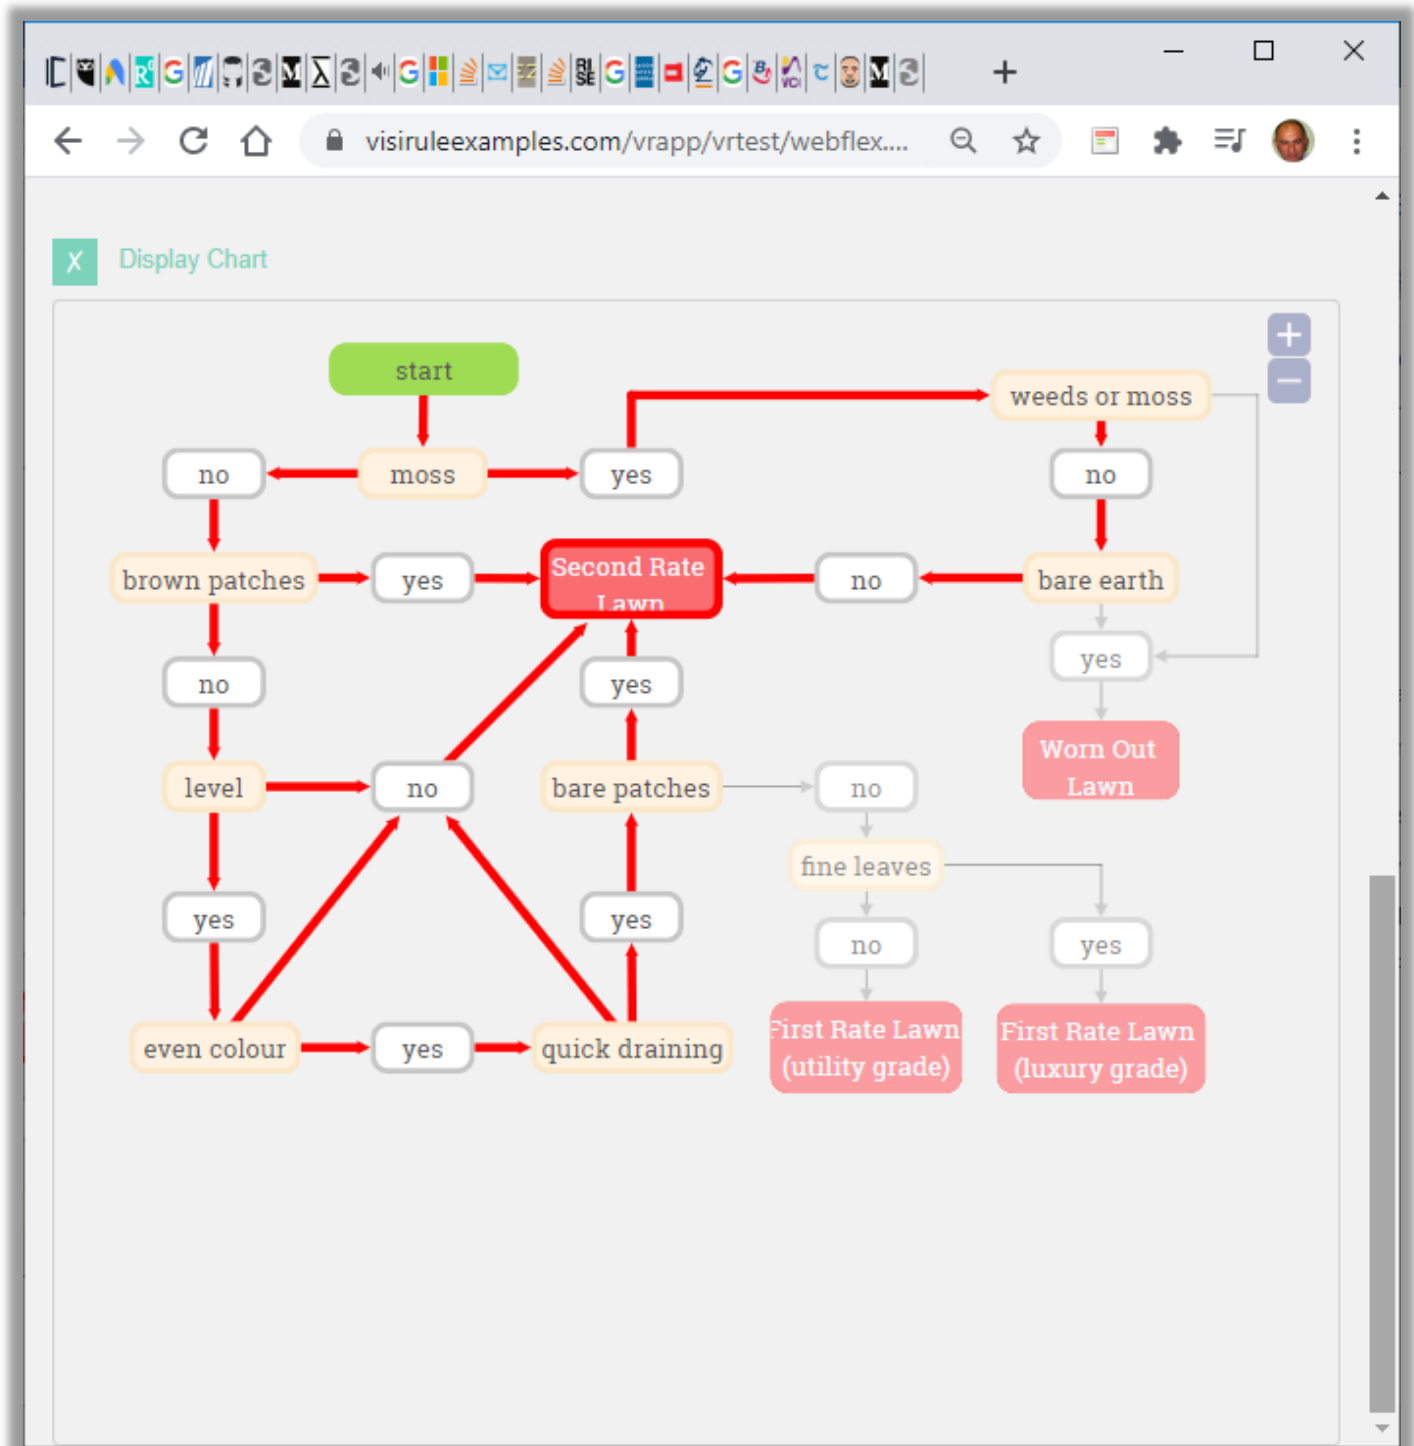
visiruleexamples.com/vrapp/vrtest/webflex....

X Display Chart

start

weeds or moss

no

moss

yes

no

brown patches

yes

Second Rate Lawn

no

bare earth

yes

no

yes

Worn Out Lawn

level

no

bare patches

no

fine leaves

yes

yes

no

yes

even colour

yes

quick draining

First Rate Lawn (utility grade)

First Rate Lawn (luxury grade)